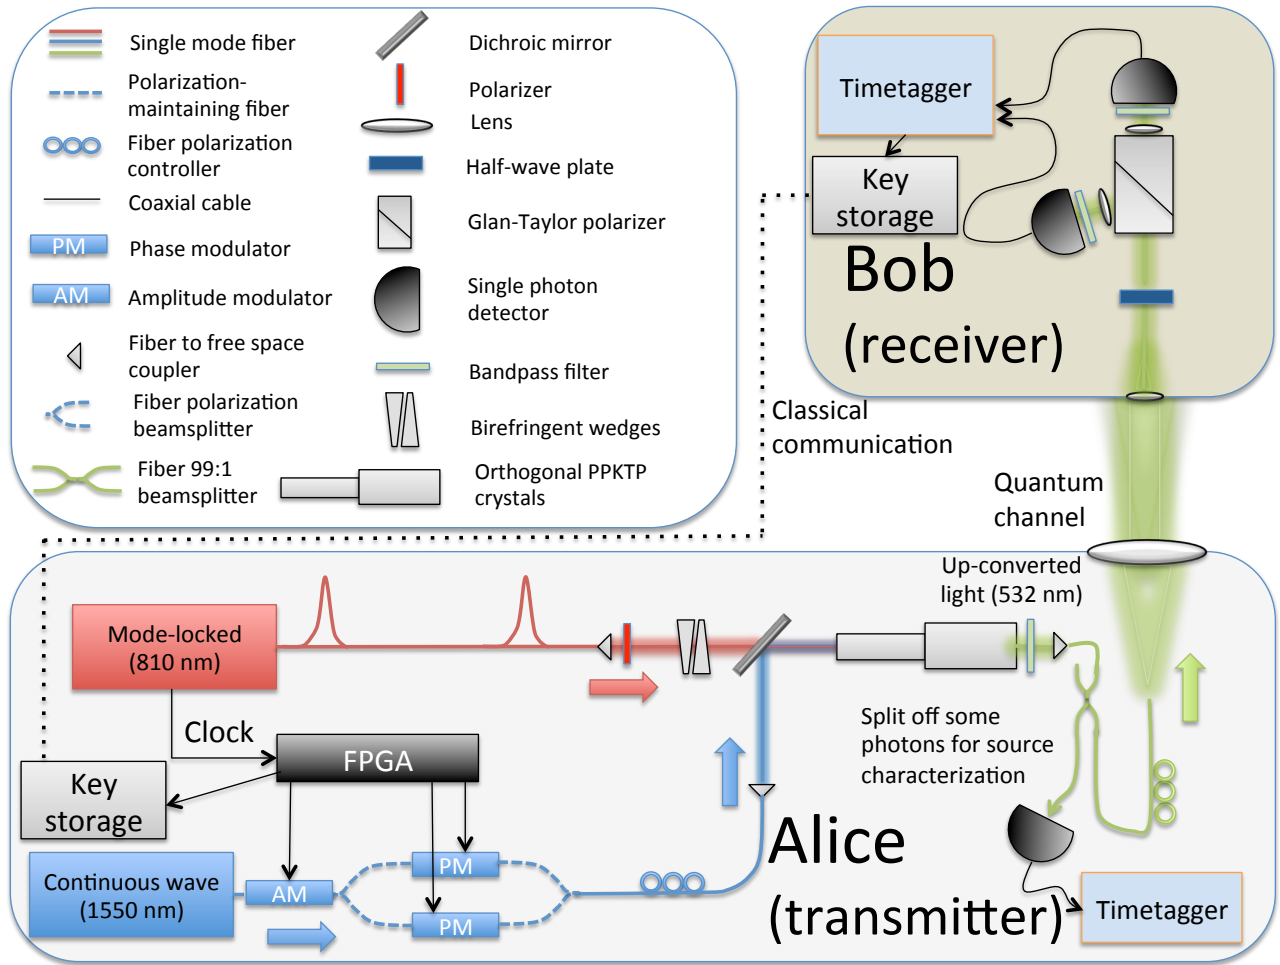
Single mode fiber

Polarization-maintaining fiber

Fiber polarization controller

Coaxial cable

PM Phase modulator

AM Amplitude modulator

Fiber to free space coupler

Fiber polarization beamsplitter

Fiber 99:1 beamsplitter

Dichroic mirror

Polarizer

Lens

Half-wave plate

Glan-Taylor polarizer

Single photon detector

Bandpass filter

Birefringent wedges

Orthogonal PPKTP crystals

Timetagger

Key storage

Bob (receiver)

Classical communication

Quantum channel

Up-converted light (532 nm)

Mode-locked (810 nm)

Clock

FPGA

Key storage

Split off some photons for source characterization

Continuous wave (1550 nm)

AM

PM

PM

Alice (transmitter)

Timetagger